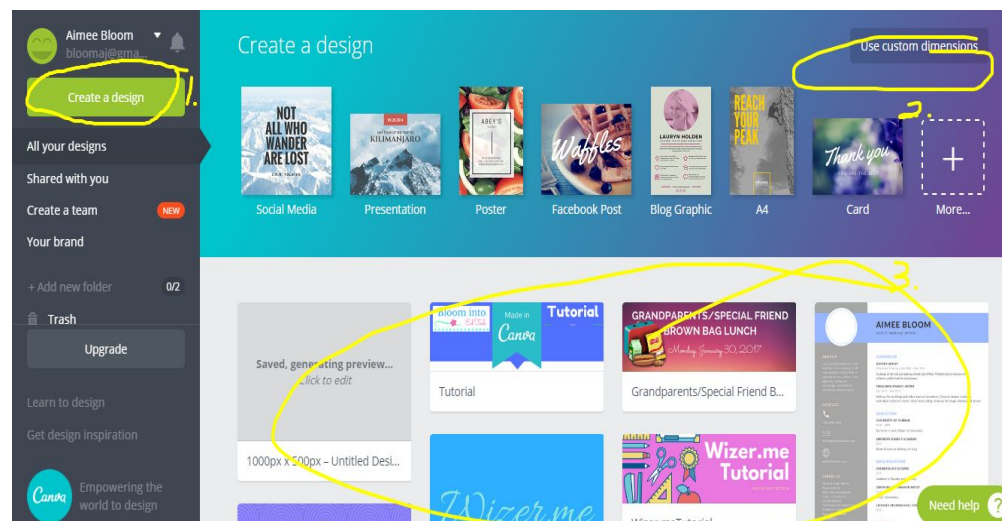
Aimee Bloom
bloomaj@gma...

Create a design

1.

All your designs

Shared with you

Create a team NEW

Your brand

+ Add new folder 0/2

Trash

Upgrade

Learn to design

Get design inspiration

Canva Empowering the world to design

Create a design

Use custom dimensions

2.

NOT ALL WHO WANDER ARE LOST

Social Media

KILIMANJARO

Presentation

ABEY'S

Poster

Waffles

Facebook Post

LAURYN HOLDEN

Blog Graphic

REACH YOUR PEAK

A4

Thank you

Card

More...

3.

Saved, generating preview...
Click to edit

1000px x 500px – Untitled Desi...

Bloom into EdTech Made in Canva Tutorial

Tutorial

GRANDPARENTS/SPECIAL FRIEND BROWN BAG LUNCH
Monday, January 30, 2017

Grandparents/Special Friend B...

AIMEE BLOOM

Wizer.me

Wizer.me Tutorial

Need help ?